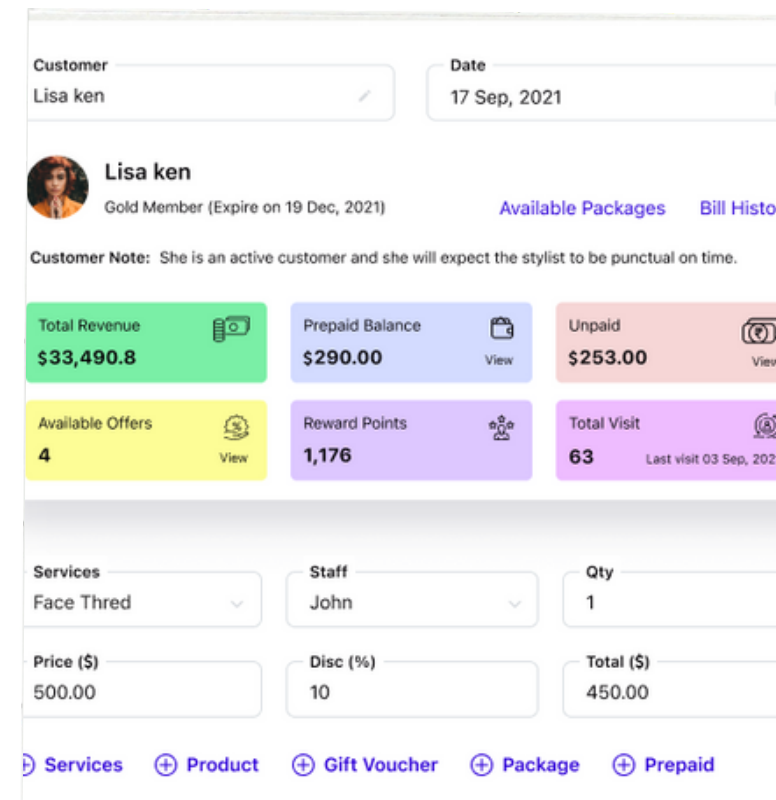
Customer
Lisa ken

Date
17 Sep, 2021

Lisa ken
Gold Member (Expire on 19 Dec, 2021)

Available Packages

Bill Histo

Customer Note: She is an active customer and she will expect the stylist to be punctual on time.

Total Revenue
$33,490.8

Prepaid Balance
$290.00
View

Unpaid
$253.00
View

Available Offers
4
View

Reward Points
1,176

Total Visit
63
Last visit 03 Sep, 202

Services
Face Thred

Staff
John

Qty
1

Price ($)
500.00

Disc (%)
10

Total ($)
450.00

Services

Product

Gift Voucher

Package

Prepaid